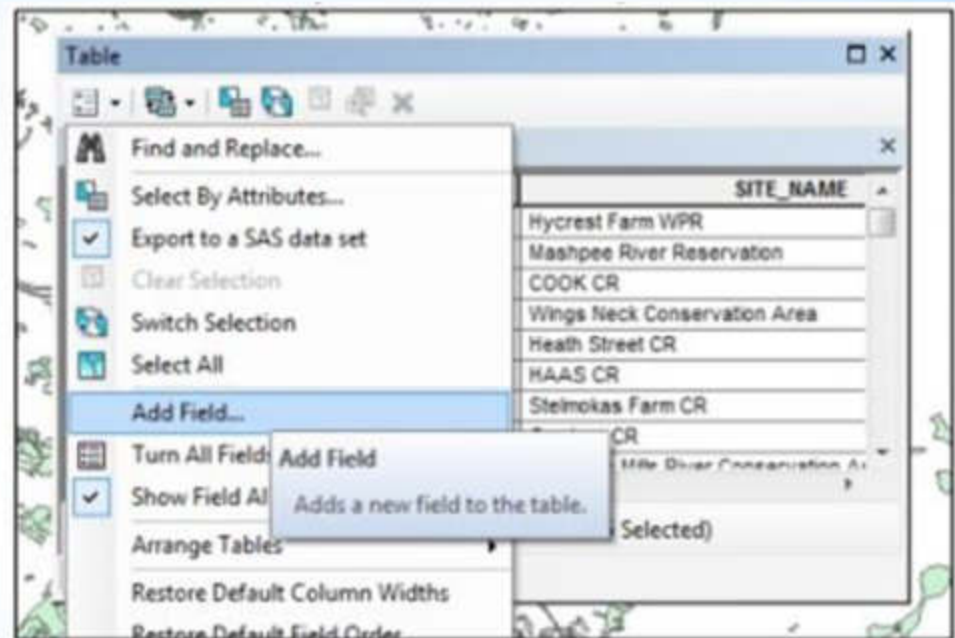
Table

Find and Replace...
Select By Attributes...
Export to a SAS data set
Clear Selection
Switch Selection
Select All
Add Field...
Turn All Fields
Show Field Al
Arrange Tables
Restore Default Column Widths
Restore Default Field Order

Add Field
Adds a new field to the table.

SITE_NAME
Hycrest Farm WPR
Mashpee River Reservation
COOK CR
Wings Neck Conservation Area
Heath Street CR
HAAS CR
Stelmokas Farm CR
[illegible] CR
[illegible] Mile River Conservation A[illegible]

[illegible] Selected)